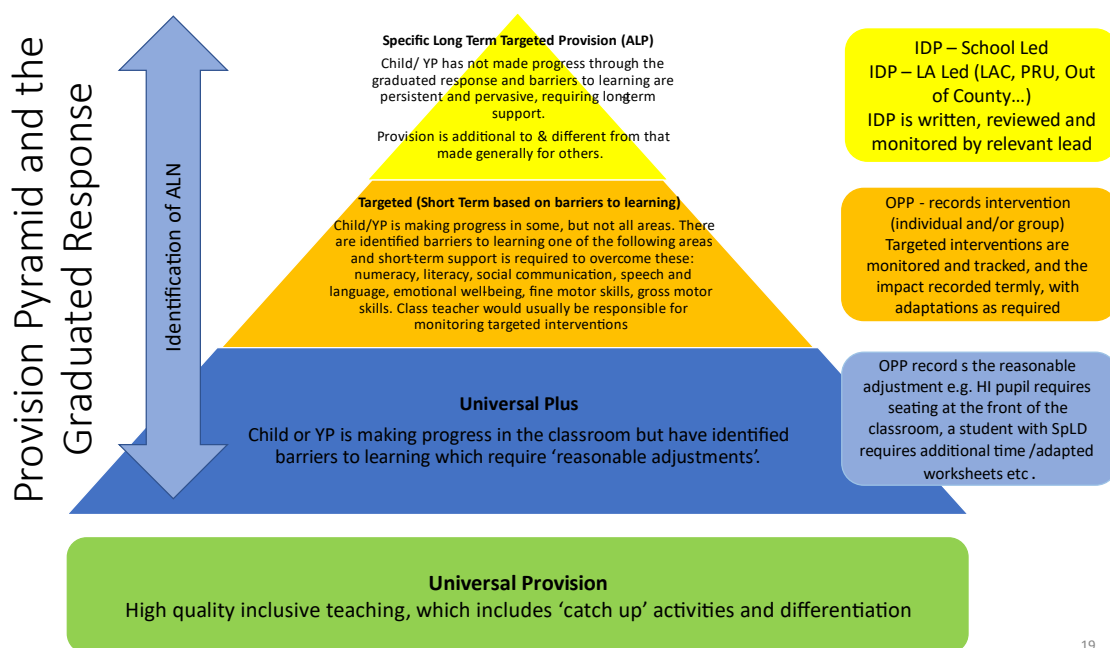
Provision Pyramid and the Graduated Response

Identification of ALN

Specific Long Term Targeted Provision (ALP)

Child/ YP has not made progress through the graduated response and barriers to learning are persistent and pervasive, requiring long-term support.

Provision is additional to & different from that made generally for others.

Targeted (Short Term based on barriers to learning)

Child/YP is making progress in some, but not all areas. There are identified barriers to learning one of the following areas and short-term support is required to overcome these: numeracy, literacy, social communication, speech and language, emotional well-being, fine motor skills, gross motor skills. Class teacher would usually be responsible for monitoring targeted interventions

Universal Plus

Child or YP is making progress in the classroom but have identified barriers to learning which require 'reasonable adjustments'.

IDP – School Led
IDP – LA Led (LAC, PRU, Out of County…)
IDP is written, reviewed and monitored by relevant lead

OPP - records intervention (individual and/or group)
Targeted interventions are monitored and tracked, and the impact recorded termly, with adaptations as required

OPP record s the reasonable adjustment e.g. HI pupil requires seating at the front of the classroom, a student with SpLD requires additional time /adapted worksheets etc .

Universal Provision
High quality inclusive teaching, which includes 'catch up' activities and differentiation

19